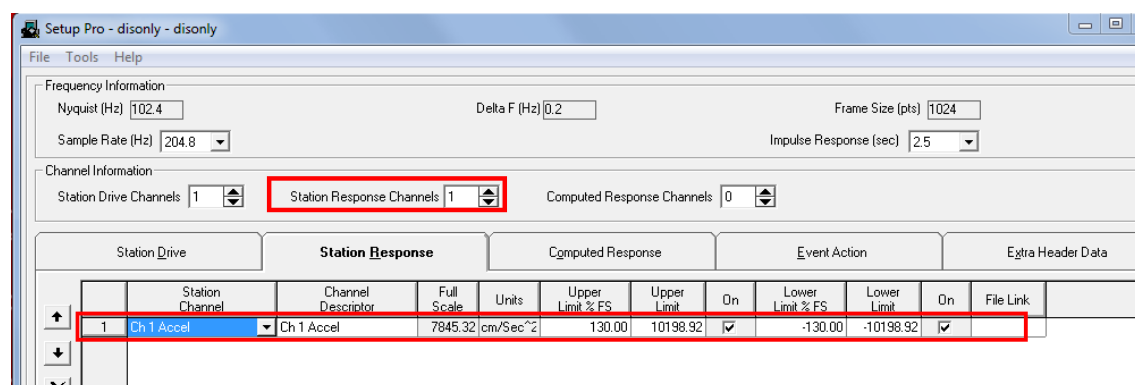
Setup Pro - disonly - disonly

File Tools Help

Frequency Information

Nyquist (Hz) 102.4

Delta F (Hz) 0.2

Frame Size (pts) 1024

Sample Rate (Hz) 204.8

Impulse Response (sec) 2.5

Channel Information

Station Drive Channels 1

Station Response Channels 1

Computed Response Channels 0

Station Drive | Station Response | Computed Response | Event Action | Extra Header Data

| | Station Channel | Channel Descriptor | Full Scale | Units | Upper Limit % FS | Upper Limit | On | Lower Limit % FS | Lower Limit | On | File Link |
|---|---|---|---|---|---|---|---|---|---|---|---|
| 1 | Ch 1 Accel | Ch 1 Accel | 7845.32 | cm/Sec^2 | 130.00 | 10198.92 | ☑ | -130.00 | -10198.92 | ☑ | |